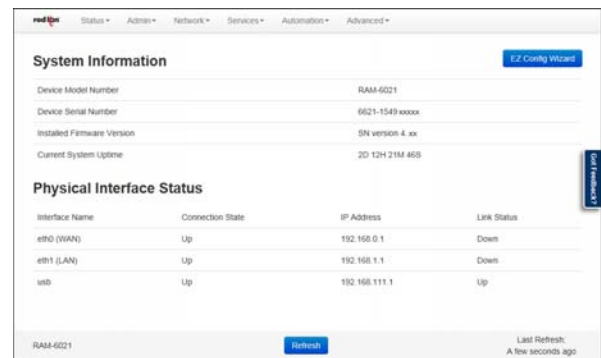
red lion Status▾ Admin▾ Network▾ Services▾ Automation▾ Advanced▾

System Information

EZ Config Wizard

| | |
|---|---|
| Device Model Number | RAM-6021 |
| Device Serial Number | 6621-1549xxxxx |
| Installed Firmware Version | SN version 4.xx |
| Current System Uptime | 2D 12H 21M 46S |

Got Feedback?

Physical Interface Status

| Interface Name | Connection State | IP Address | Link Status |
|---|---|---|---|
| eth0 (WAN) | Up | 192.168.0.1 | Down |
| eth1 (LAN) | Up | 192.168.1.1 | Down |
| usb | Up | 192.168.111.1 | Up |

RAM-6021

Refresh

Last Refresh:
A few seconds ago